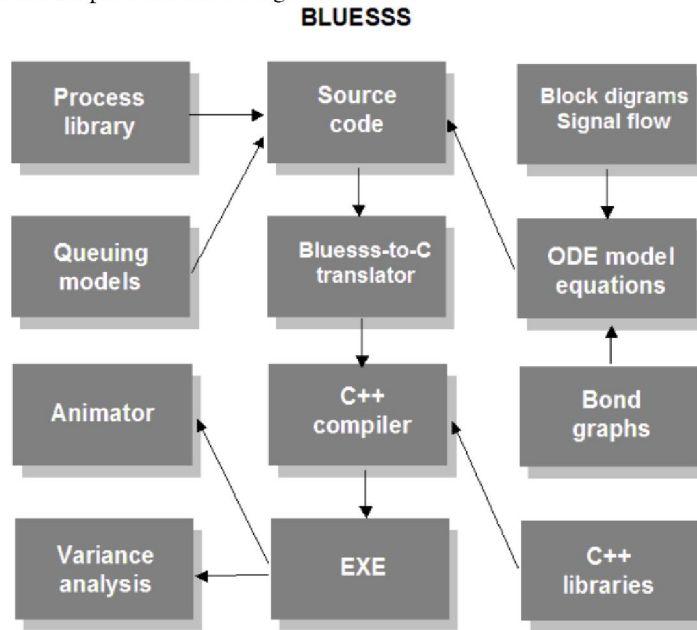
BLUESSS

Process library

Source code

Block digrams Signal flow

Queuing models

Bluesss-to-C translator

ODE model equations

Animator

C++ compiler

Bond graphs

Variance analysis

EXE

C++ libraries